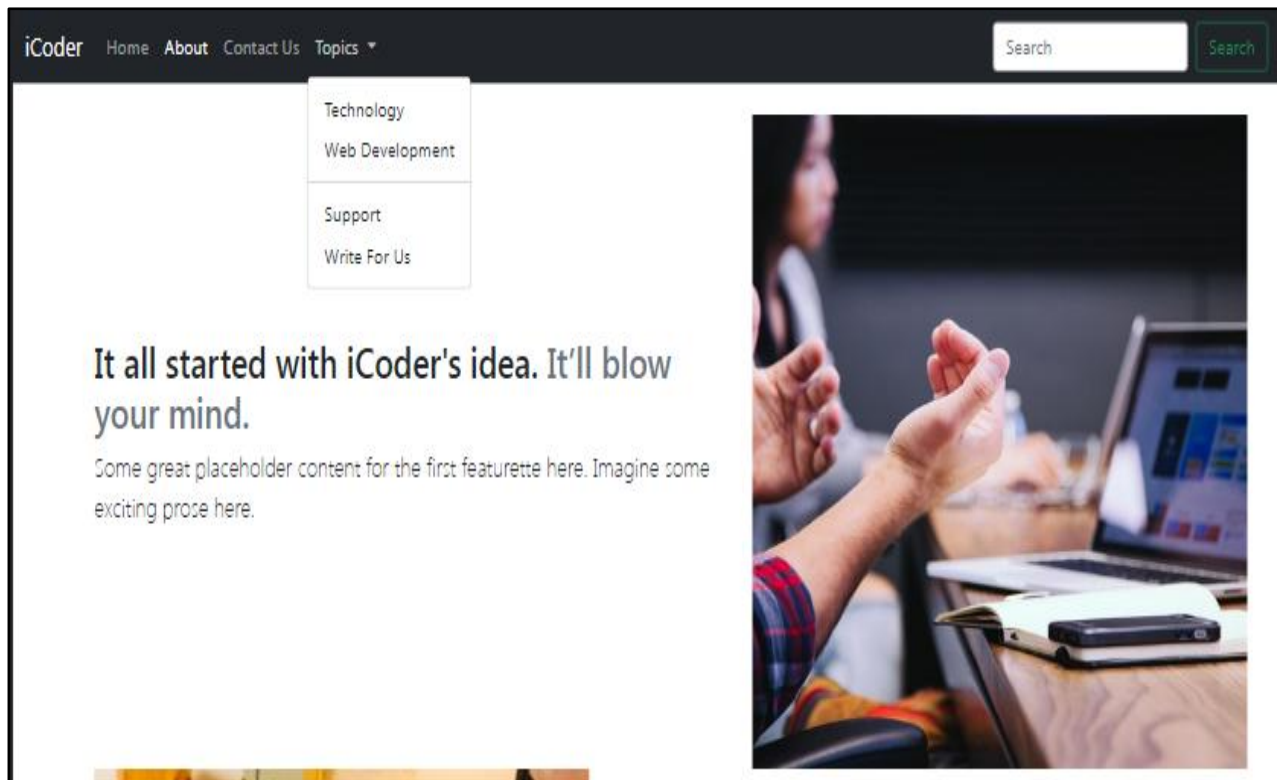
iCoder Home About Contact Us Topics

Search Search

Technology
Web Development
Support
Write For Us

It all started with iCoder's idea. It'll blow your mind.

Some great placeholder content for the first featurette here. Imagine some exciting prose here.